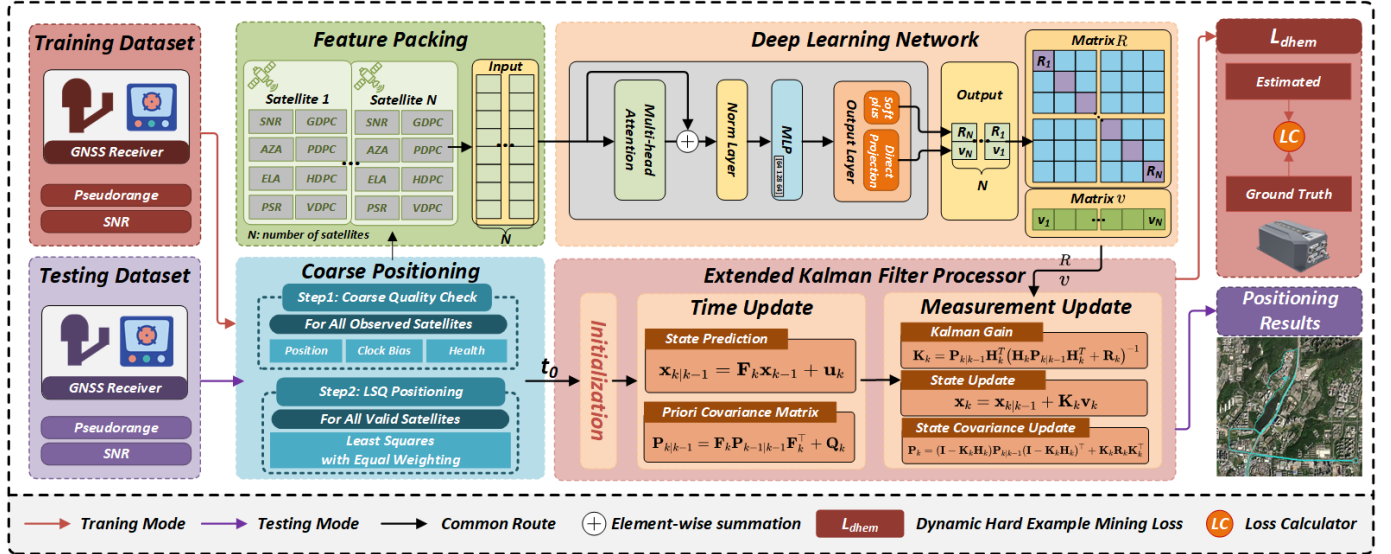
Training Dataset

GNSS Receiver

Pseudorange

SNR

Testing Dataset

GNSS Receiver

Pseudorange

SNR

Feature Packing

Satellite 1

| SNR | GDPC |
|---|---|
| AZA | PDPC |
| ELA | HDPC |
| PSR | VDPC |

Satellite N

| SNR | GDPC |
|---|---|
| AZA | PDPC |
| ELA | HDPC |
| PSR | VDPC |

N: number of satellites

Input

N

Deep Learning Network

Multi-head Attention

Norm Layer

MLP

[64 128 64]

Output Layer

Soft plus

Direct Projection

Output

$R_N$ $R_1$

$v_N$ $v_1$

N

Matrix $R$

$R_1$

$R_N$

Matrix $v$

$v_1$ $v_N$

$L_{dhem}$

Estimated

LC

Ground Truth

Coarse Positioning

Step1: Coarse Quality Check

For All Observed Satellites

Position

Clock Bias

Health

Step2: LSQ Positioning

For All Valid Satellites

Least Squares with Equal Weighting

$t_0$

$R$

$v$

Extended Kalman Filter Processor

Initialization

Time Update

State Prediction

$\mathbf{x}_{k|k-1} = \mathbf{F}_k\mathbf{x}_{k-1} + \mathbf{u}_k$

Priori Covariance Matrix

$\mathbf{P}_{k|k-1} = \mathbf{F}_k\mathbf{P}_{k-1|k-1}\mathbf{F}_k^\top + \mathbf{Q}_k$

Measurement Update

Kalman Gain

$\mathbf{K}_k = \mathbf{P}_{k|k-1}\mathbf{H}_k^T\left(\mathbf{H}_k\mathbf{P}_{k|k-1}\mathbf{H}_k^T + \mathbf{R}_k\right)^{-1}$

State Update

$\mathbf{x}_k = \mathbf{x}_{k|k-1} + \mathbf{K}_k\mathbf{v}_k$

State Covariance Update

$\mathbf{P}_k = (\mathbf{I} - \mathbf{K}_k\mathbf{H}_k)\mathbf{P}_{k|k-1}(\mathbf{I} - \mathbf{K}_k\mathbf{H}_k)^\top + \mathbf{K}_k\mathbf{R}_k\mathbf{K}_k^\top$

Positioning Results

Traning Mode

Testing Mode

Common Route

Element-wise summation

$L_{dhem}$

Dynamic Hard Example Mining Loss

LC

Loss Calculator